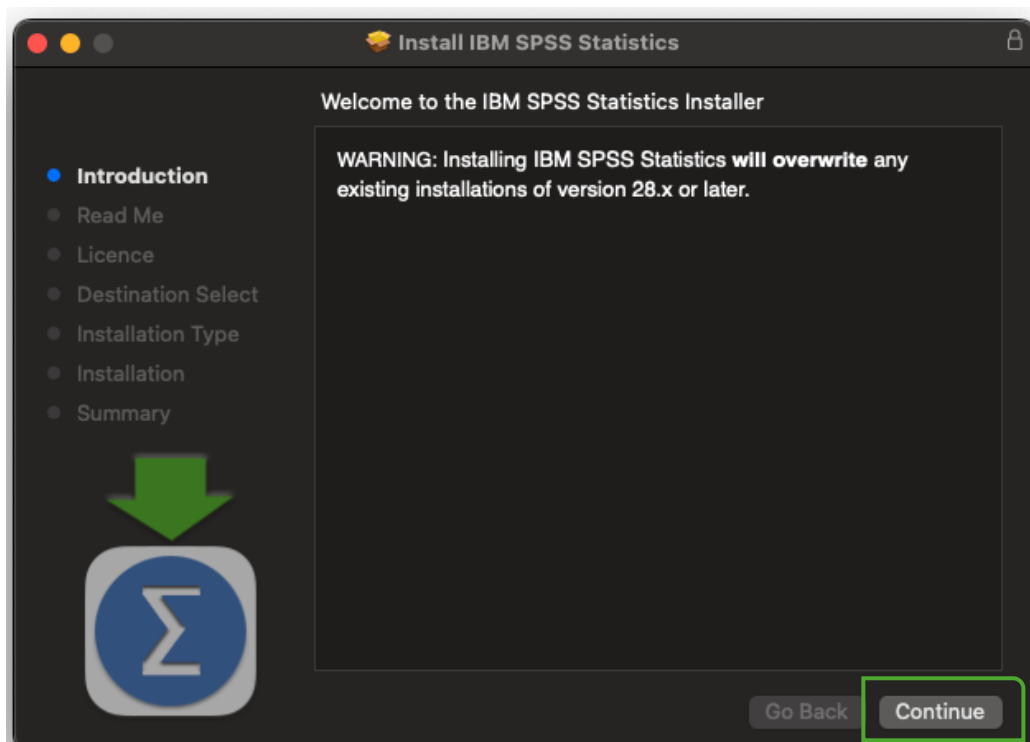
Install IBM SPSS Statistics

Welcome to the IBM SPSS Statistics Installer

Introduction
Read Me
Licence
Destination Select
Installation Type
Installation
Summary

WARNING: Installing IBM SPSS Statistics **will overwrite** any existing installations of version 28.x or later.

$\Sigma$

Go Back
Continue